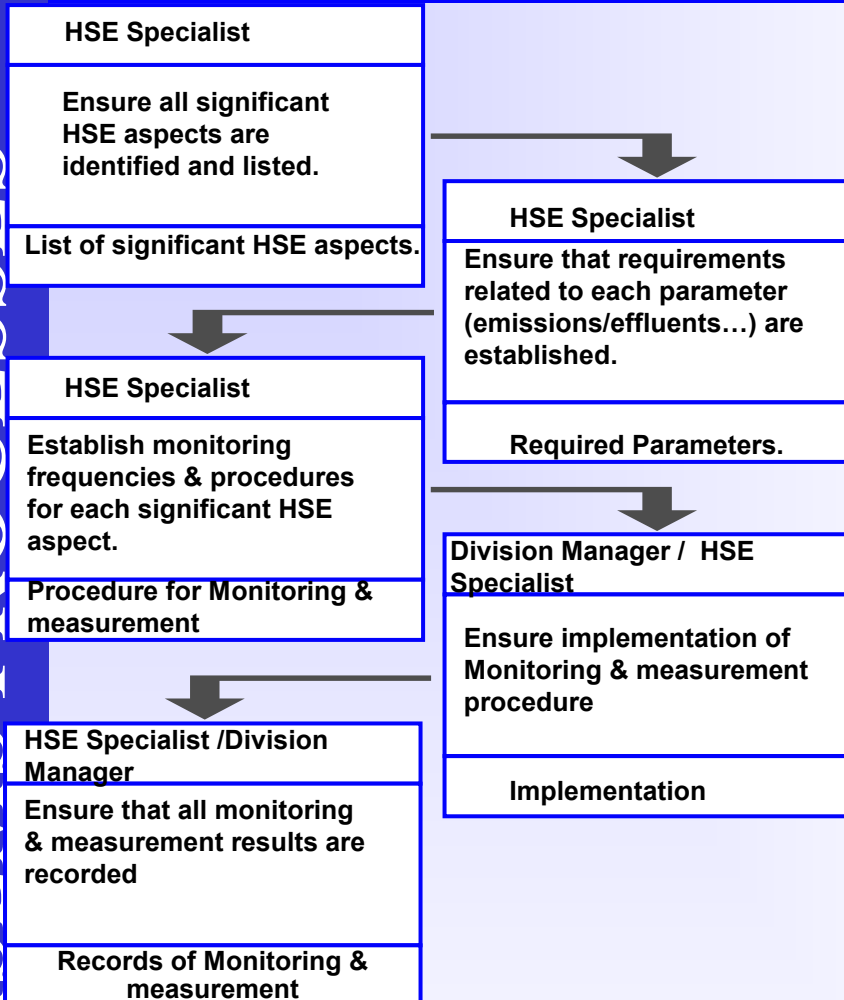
HSE Specialist

Ensure all significant HSE aspects are identified and listed.

List of significant HSE aspects.

HSE Specialist

Ensure that requirements related to each parameter (emissions/effluents…) are established.

Required Parameters.

HSE Specialist

Establish monitoring frequencies & procedures for each significant HSE aspect.

Procedure for Monitoring & measurement

Division Manager / HSE Specialist

Ensure implementation of Monitoring & measurement procedure

Implementation

HSE Specialist /Division Manager

Ensure that all monitoring & measurement results are recorded

Records of Monitoring & measurement